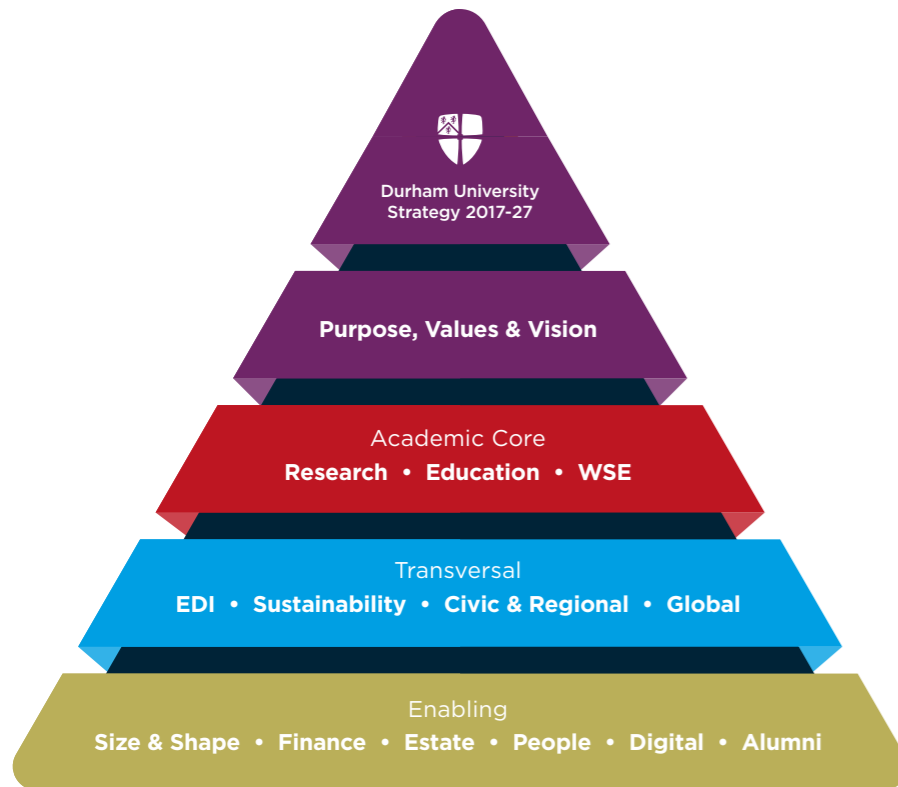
Durham University Strategy 2017-27

Purpose, Values & Vision

Academic Core
Research • Education • WSE

Transversal
EDI • Sustainability • Civic & Regional • Global

Enabling
Size & Shape • Finance • Estate • People • Digital • Alumni